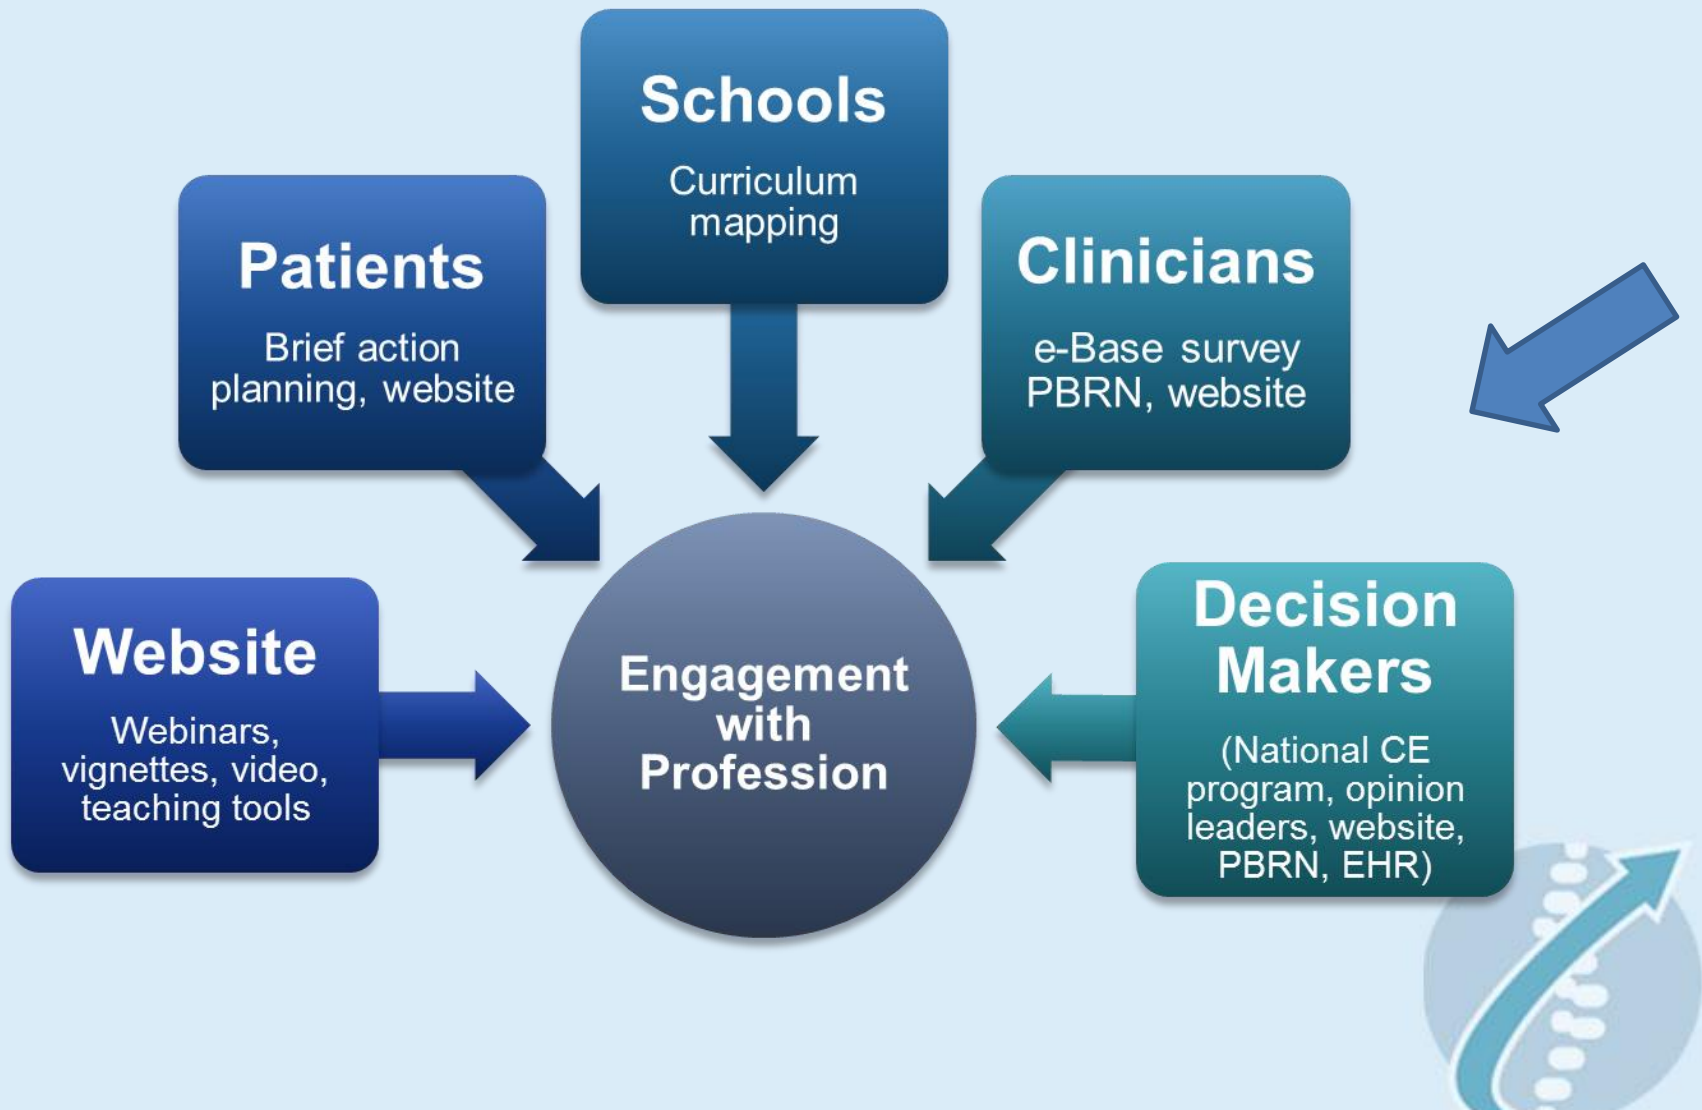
Schools

Curriculum mapping

Patients

Brief action planning, website

Clinicians

e-Base survey PBRN, website

Website

Webinars, vignettes, video, teaching tools

Engagement with Profession

Decision Makers

(National CE program, opinion leaders, website, PBRN, EHR)